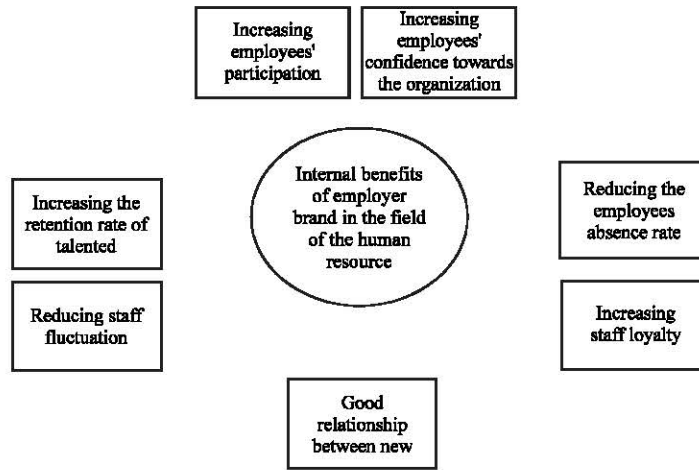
Increasing employees' participation

Increasing employees' confidence towards the organization

Internal benefits of employer brand in the field of the human resource

Increasing the retention rate of talented

Reducing the employees absence rate

Reducing staff fluctuation

Increasing staff loyalty

Good relationship between new